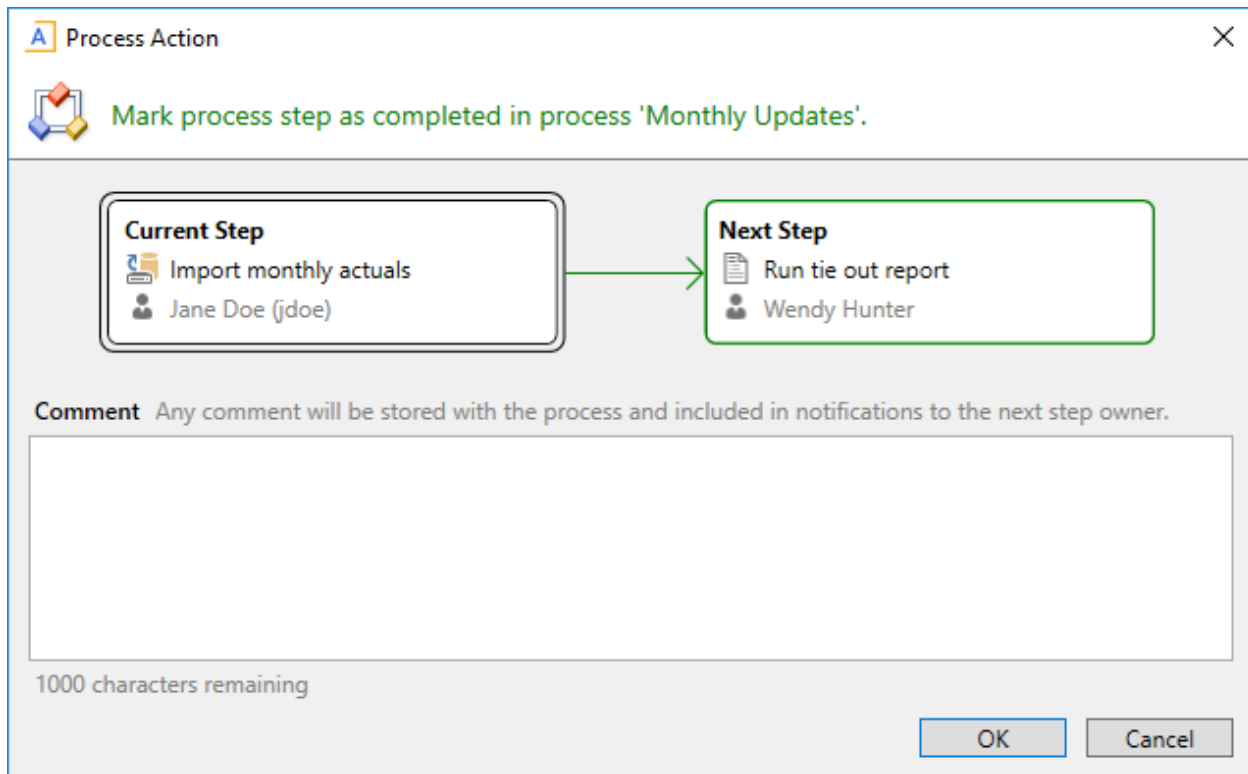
A Process Action

Mark process step as completed in process 'Monthly Updates'.

Current Step
Import monthly actuals
Jane Doe (jdoe)

Next Step
Run tie out report
Wendy Hunter

Comment Any comment will be stored with the process and included in notifications to the next step owner.

1000 characters remaining

OK
Cancel